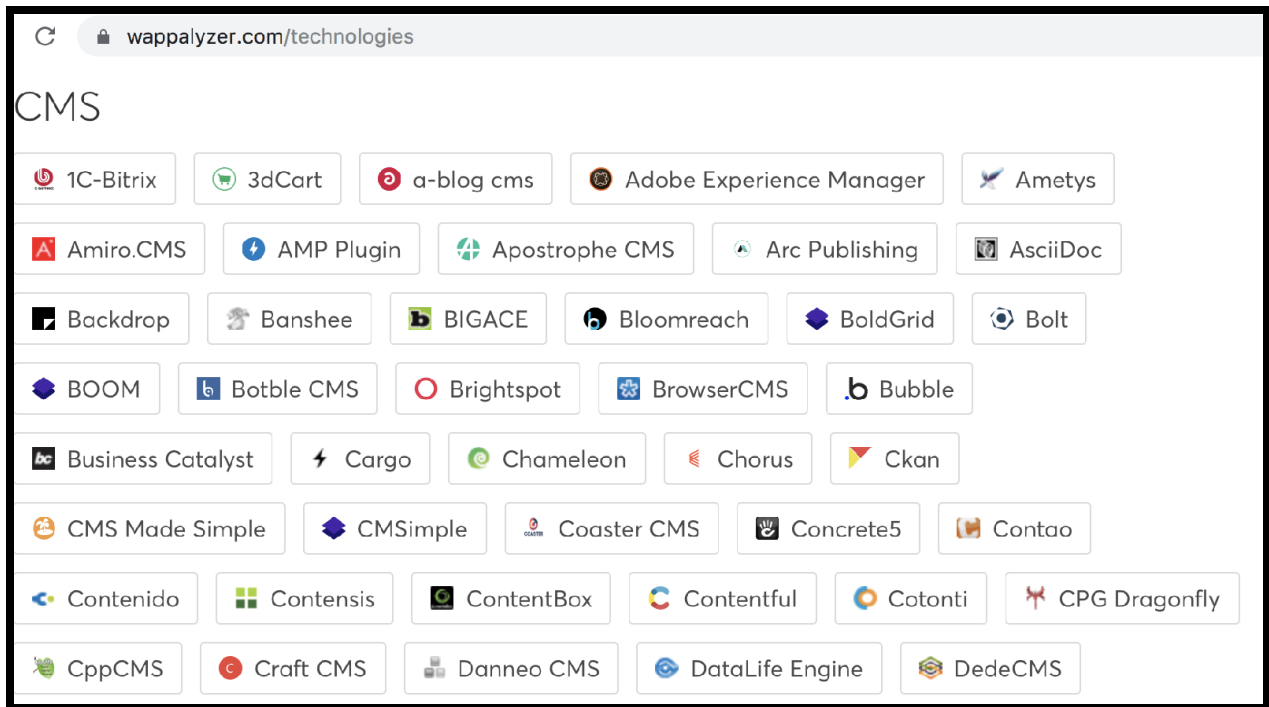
wappalyzer.com/technologies

CMS

1C-Bitrix
3dCart
a-blog cms
Adobe Experience Manager
Ametys
Amiro.CMS
AMP Plugin
Apostrophe CMS
Arc Publishing
AsciiDoc
Backdrop
Banshee
BIGACE
Bloomreach
BoldGrid
Bolt
BOOM
Botble CMS
Brightspot
BrowserCMS
Bubble
Business Catalyst
Cargo
Chameleon
Chorus
Ckan
CMS Made Simple
CMSimple
Coaster CMS
Concrete5
Contao
Contenido
Contensis
ContentBox
Contentful
Cotonti
CPG Dragonfly
CppCMS
Craft CMS
Danneo CMS
DataLife Engine
DedeCMS